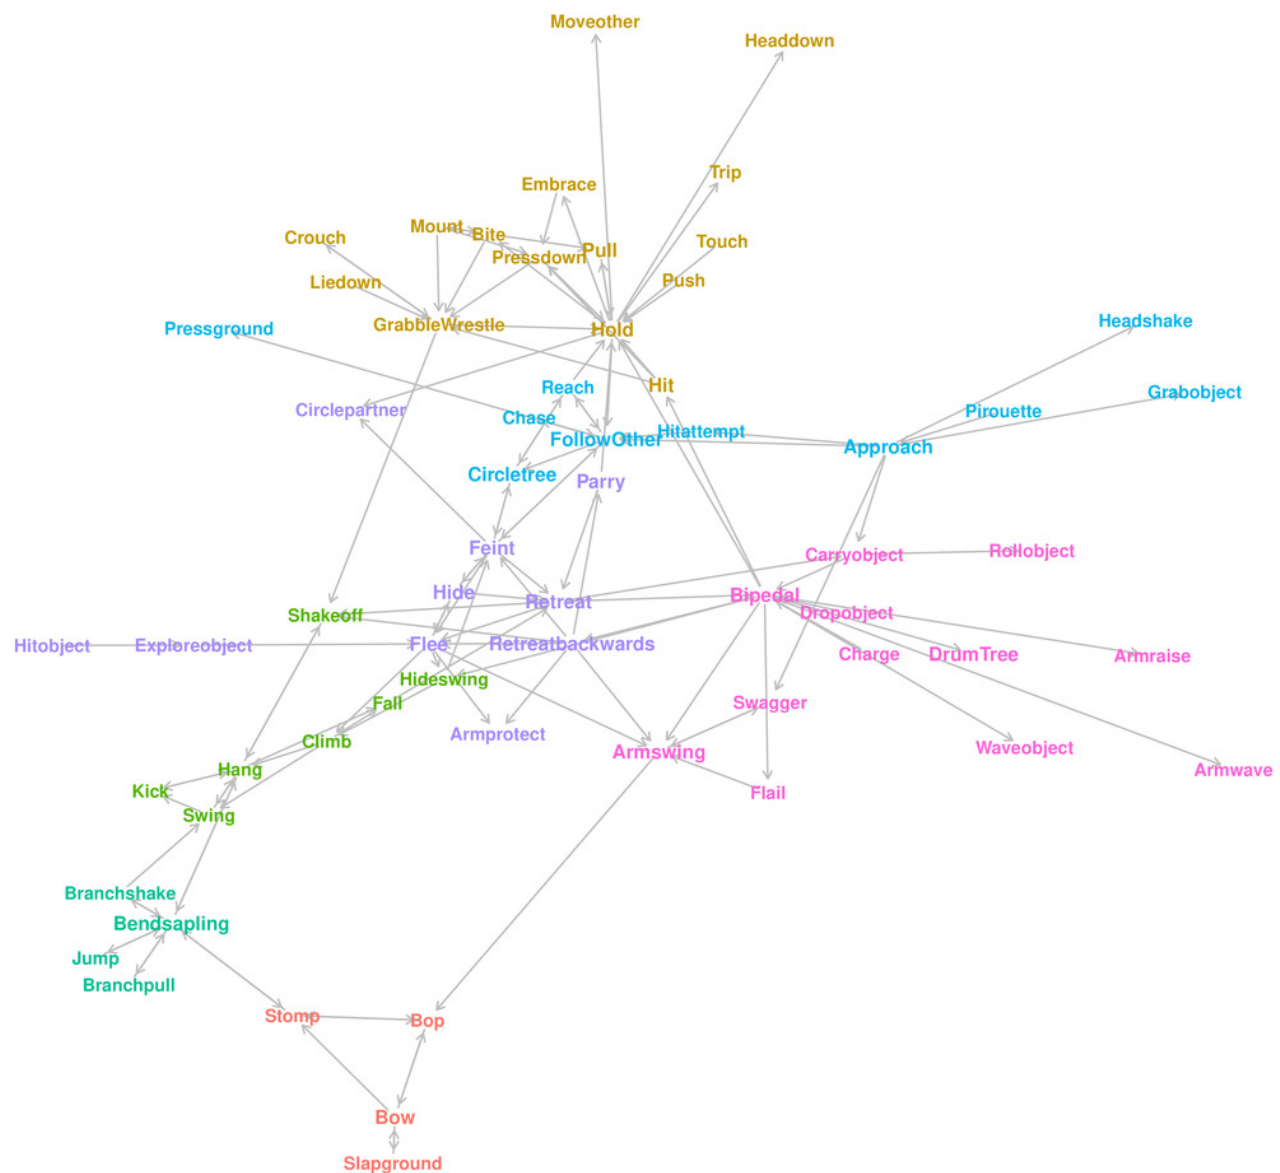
Moveother
Headdown
Embrace
Trip
Crouch
Mount
Bite
Pull
Touch
Pressdown
Liedown
Push
Pressground
GrabbleWrestle
Hold
Headshake
Hit
Reach
Grabobject
Circlepartner
Pirouette
Chase
Hitattempt
FollowOther
Approach
Circletree
Parry
Feint
Carryobject
Rollobject
Hide
Bipedal
Retreat
Shakeoff
Dropobject
Hitobject
Exploreobject
Flee
Retreatbackwards
Charge
DrumTree
Armraise
Hideswing
Fall
Swagger
Armprotect
Climb
Waveobject
Armswing
Armwave
Hang
Flail
Kick
Swing
Branchshake
Bendsapling
Jump
Branchpull
Stomp
Bop
Bow
Slapground